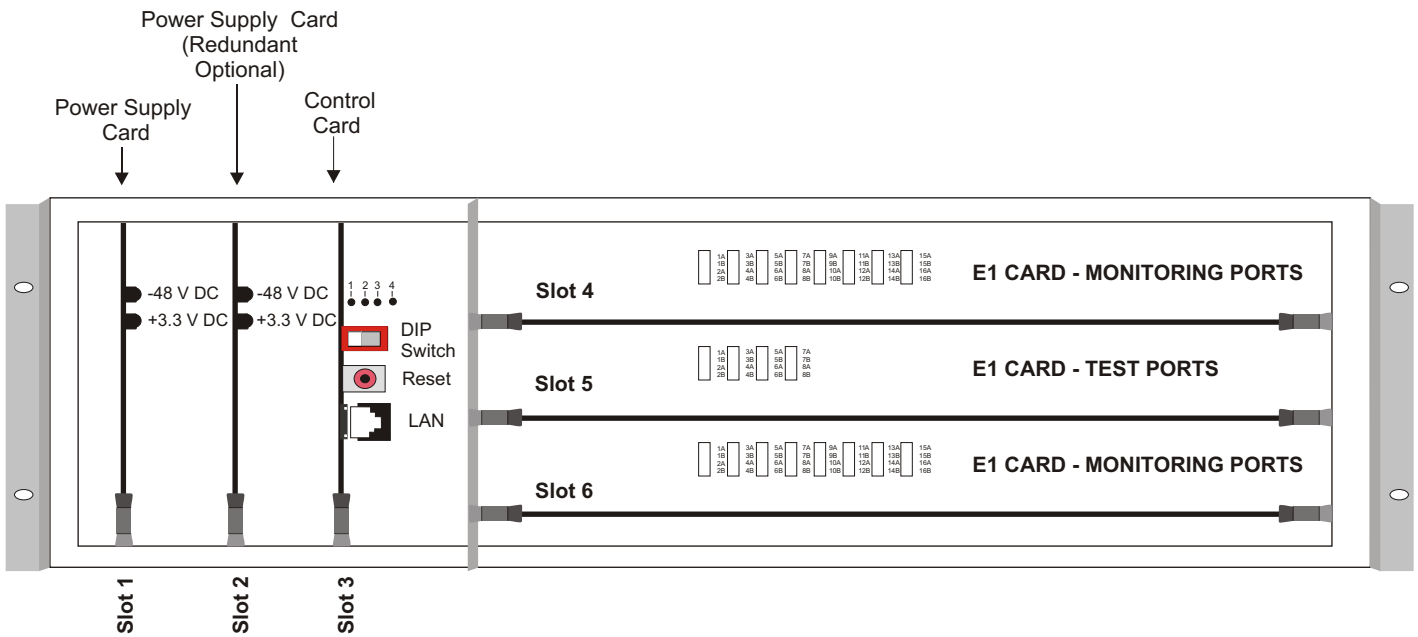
Power Supply Card (Redundant Optional)

Power Supply Card

Control Card

-48 V DC
+3.3 V DC

-48 V DC
+3.3 V DC

1 2 3 4

DIP Switch

Reset

LAN

Slot 4

1A 1B 2A 2B
3A 3B 4A 4B
5A 5B 6A 6B
7A 7B 8A 8B
9A 9B 10A 10B
11A 11B 12A 12B
13A 13B 14A 14B
15A 15B 16A 16B

E1 CARD - MONITORING PORTS

Slot 5

1A 1B 2A 2B
3A 3B 4A 4B
5A 5B 6A 6B
7A 7B 8A 8B

E1 CARD - TEST PORTS

Slot 6

1A 1B 2A 2B
3A 3B 4A 4B
5A 5B 6A 6B
7A 7B 8A 8B
9A 9B 10A 10B
11A 11B 12A 12B
13A 13B 14A 14B
15A 15B 16A 16B

E1 CARD - MONITORING PORTS

Slot 1

Slot 2

Slot 3